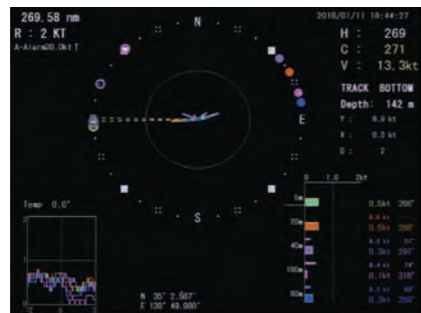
269.58 nm
R : 2 KT
A-Alarm20.0kt T

2010/01/11 10:44:27
H : 269
C : 271
V : 13.3kt

N
E
S

TRACK BOTTOM
Depth: 142 m
Y : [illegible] kt
X : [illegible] kt
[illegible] : 2

0 1.0 2kt

Temp 0.0°

5m 0.5kt 260°
20m 0.5kt 260°
40m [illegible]
100m 0.1kt 310°
150m 0.3kt 280°

N 35° 2.507'
E 130° 40.000'